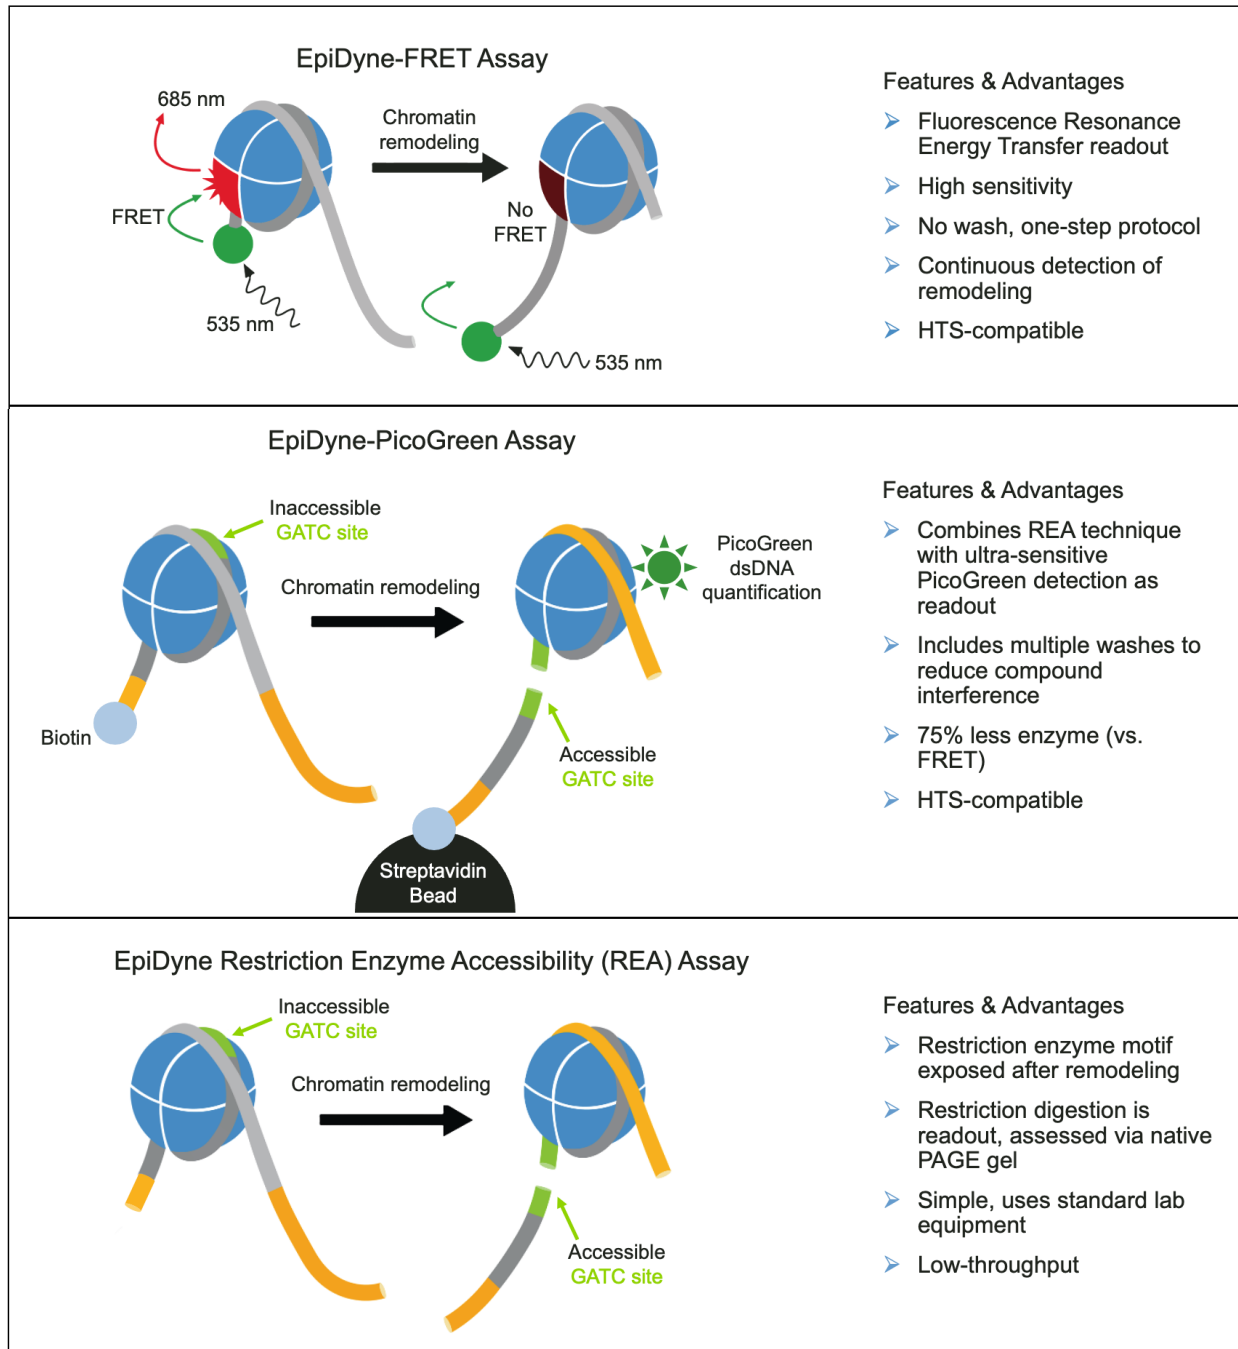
EpiDyne-FRET Assay

685 nm

FRET

535 nm

Chromatin remodeling

No FRET

535 nm

Features & Advantages

Fluorescence Resonance Energy Transfer readout

High sensitivity

No wash, one-step protocol

Continuous detection of remodeling

HTS-compatible

EpiDyne-PicoGreen Assay

Inaccessible GATC site

Chromatin remodeling

PicoGreen dsDNA quantification

Biotin

Accessible GATC site

Streptavidin Bead

Features & Advantages

Combines REA technique with ultra-sensitive PicoGreen detection as readout

Includes multiple washes to reduce compound interference

75% less enzyme (vs. FRET)

HTS-compatible

EpiDyne Restriction Enzyme Accessibility (REA) Assay

Inaccessible GATC site

Chromatin remodeling

Accessible GATC site

Features & Advantages

Restriction enzyme motif exposed after remodeling

Restriction digestion is readout, assessed via native PAGE gel

Simple, uses standard lab equipment

Low-throughput